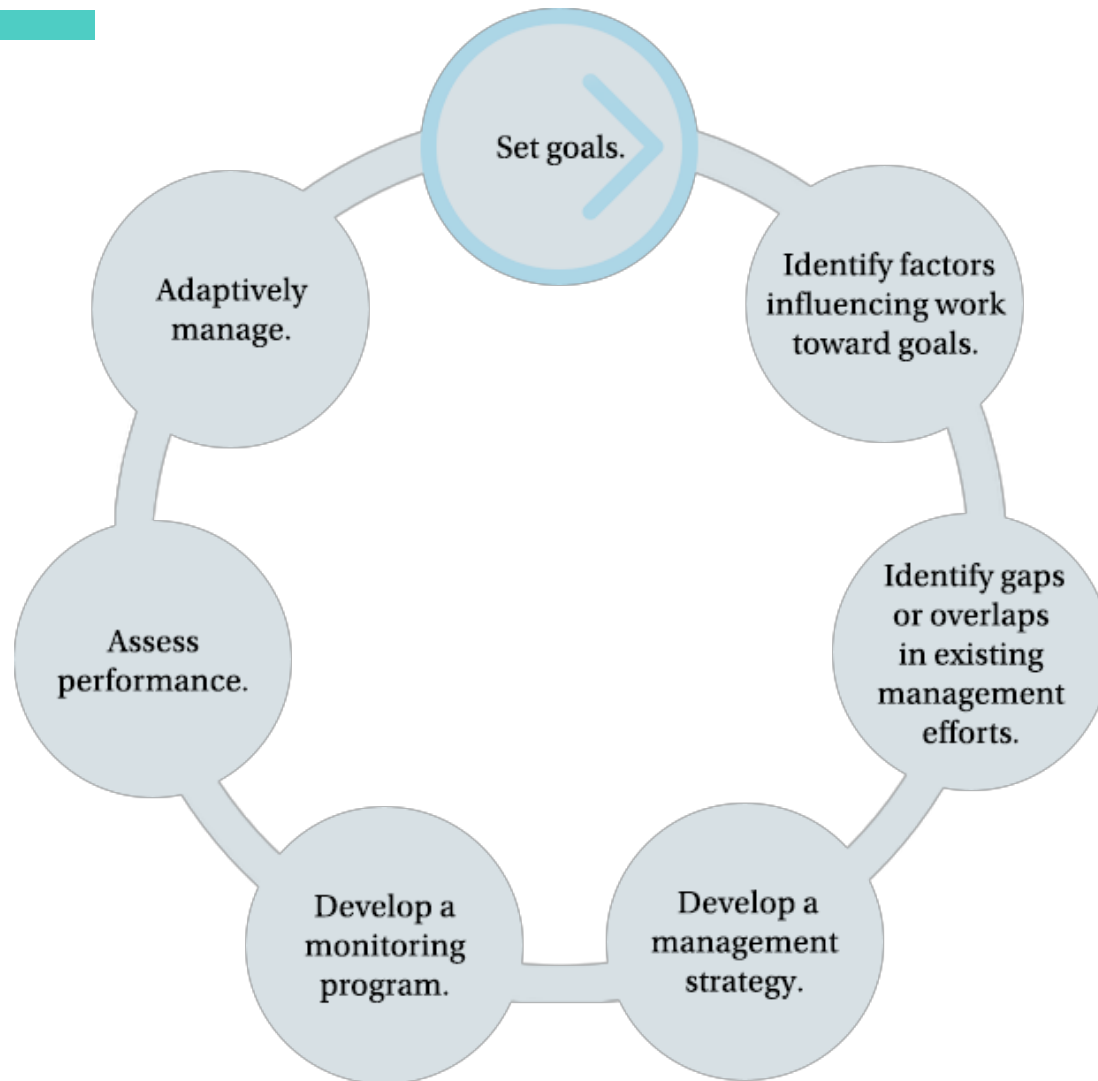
Set goals.

Identify factors influencing work toward goals.

Identify gaps or overlaps in existing management efforts.

Develop a management strategy.

Develop a monitoring program.

Assess performance.

Adaptively manage.